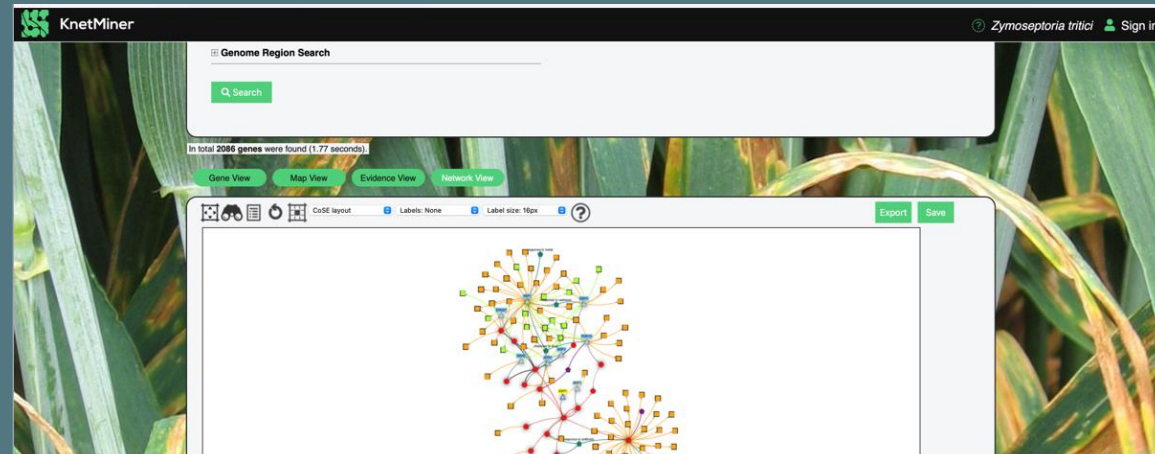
KnetMiner

Zymoseptoria tritici Sign in

⊞ Genome Region Search

Search

In total 2086 genes were found (1.77 seconds).

Gene View Map View Evidence View Network View

CoSE layout Labels: None Label size: 16px

Export Save